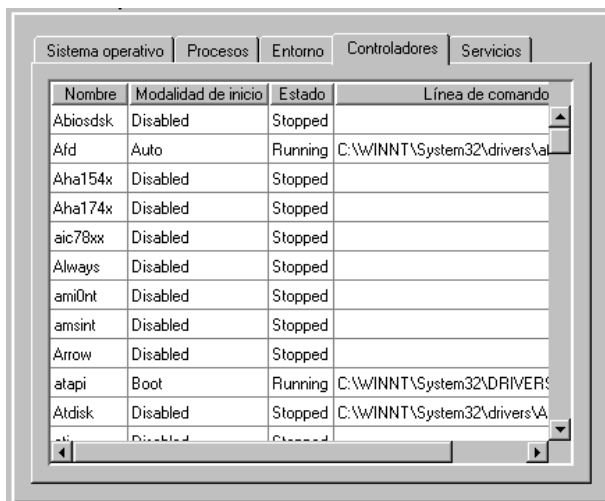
Sistema operativo | Procesos | Entorno | Controladores | Servicios

| Nombre | Modalidad de inicio | Estado | Línea de comando |
|---|---|---|---|
| Abiosdsk | Disabled | Stopped | |
| Afd | Auto | Running | C:\WINNT\System32\drivers\a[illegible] |
| Aha154x | Disabled | Stopped | |
| Aha174x | Disabled | Stopped | |
| aic78xx | Disabled | Stopped | |
| Always | Disabled | Stopped | |
| ami0nt | Disabled | Stopped | |
| amsint | Disabled | Stopped | |
| Arrow | Disabled | Stopped | |
| atapi | Boot | Running | C:\WINNT\System32\DRIVERS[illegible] |
| Atdisk | Disabled | Stopped | C:\WINNT\System32\drivers\A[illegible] |
| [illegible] | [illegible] | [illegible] | |